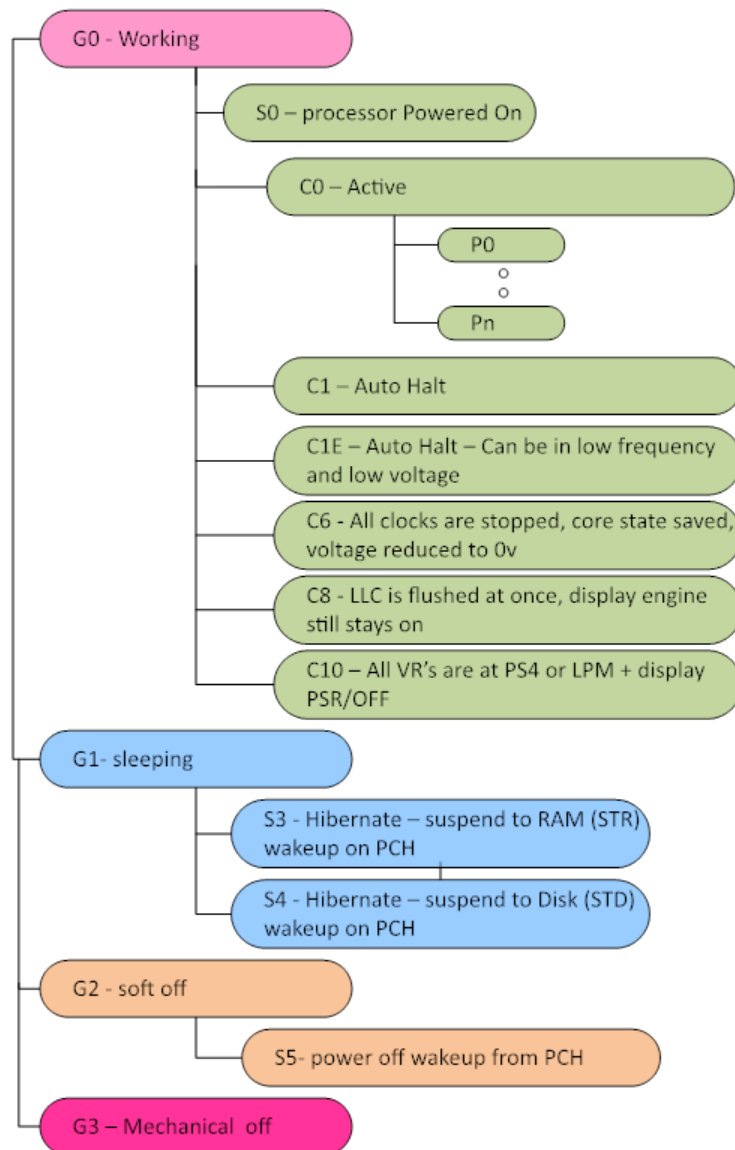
G0 - Working

S0 – processor Powered On

C0 – Active

P0

Pn

C1 – Auto Halt

C1E – Auto Halt – Can be in low frequency and low voltage

C6 - All clocks are stopped, core state saved, voltage reduced to 0v

C8 - LLC is flushed at once, display engine still stays on

C10 – All VR's are at PS4 or LPM + display PSR/OFF

G1- sleeping

S3 - Hibernate – suspend to RAM (STR) wakeup on PCH

S4 - Hibernate – suspend to Disk (STD) wakeup on PCH

G2 - soft off

S5- power off wakeup from PCH

G3 – Mechanical off